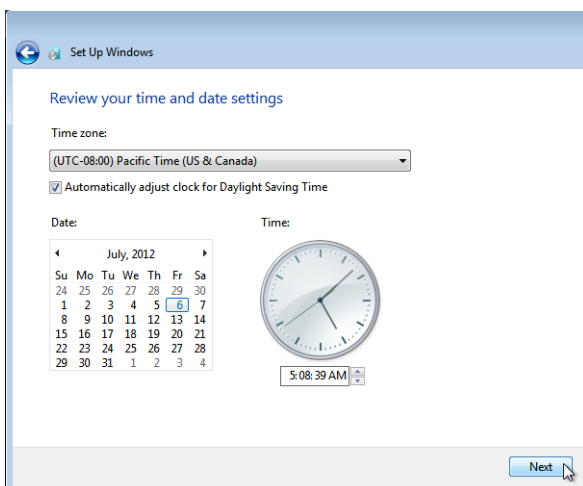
Set Up Windows

Review your time and date settings

Time zone:

(UTC-08:00) Pacific Time (US & Canada)

Automatically adjust clock for Daylight Saving Time

Date:

July, 2012

| Su | Mo | Tu | We | Th | Fr | Sa |
|---|---|---|---|---|---|---|
| 24 | 25 | 26 | 27 | 28 | 29 | 30 |
| 1 | 2 | 3 | 4 | 5 | 6 | 7 |
| 8 | 9 | 10 | 11 | 12 | 13 | 14 |
| 15 | 16 | 17 | 18 | 19 | 20 | 21 |
| 22 | 23 | 24 | 25 | 26 | 27 | 28 |
| 29 | 30 | 31 | 1 | 2 | 3 | 4 |

Time:

5:08:39 AM

Next